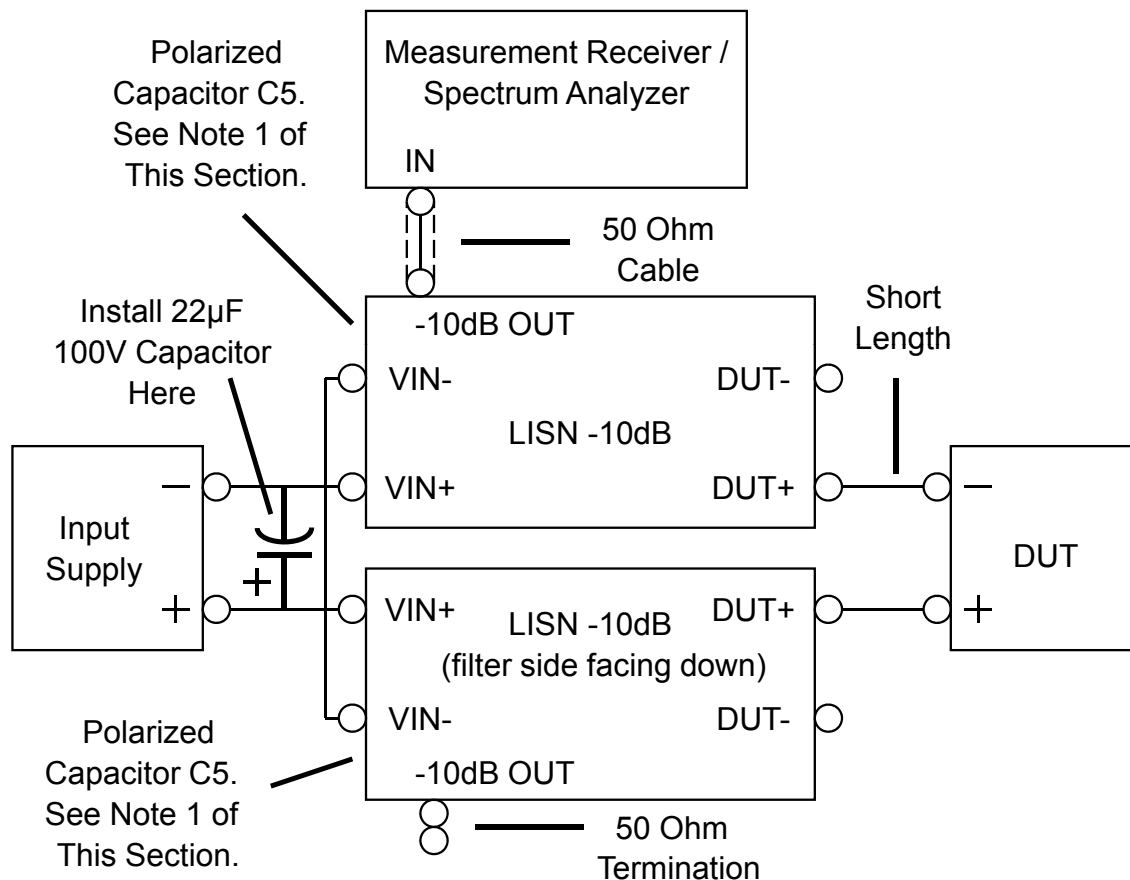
Polarized Capacitor C5. See Note 1 of This Section.

Measurement Receiver / Spectrum Analyzer

IN

50 Ohm Cable

Install 22µF 100V Capacitor Here

Short Length

-10dB OUT

VIN-

DUT-

LISN -10dB

−

VIN+

DUT+

−

Input Supply

+

DUT

+

VIN+

LISN -10dB

DUT+

+

(filter side facing down)

Polarized Capacitor C5. See Note 1 of This Section.

VIN-

DUT-

-10dB OUT

50 Ohm Termination